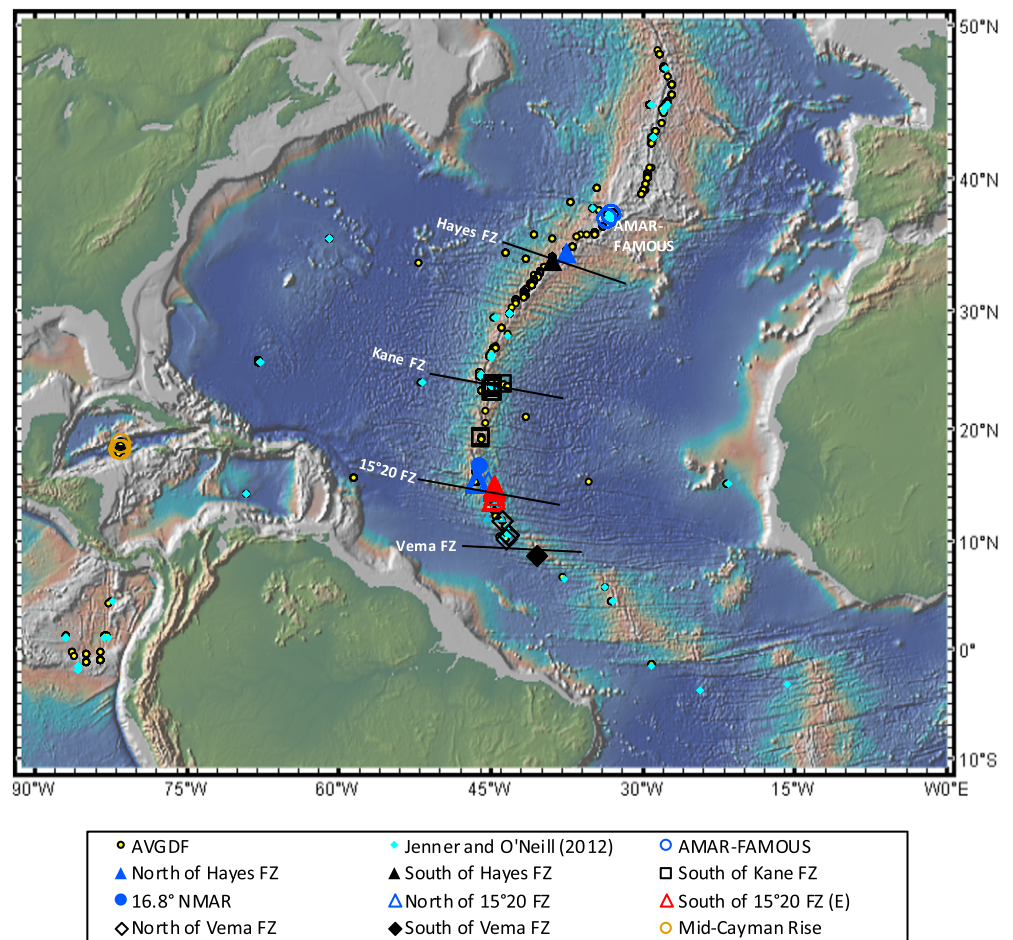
50°N
40°N
30°N
20°N
10°N
0°
10°S

Hayes FZ
AMAR-FAMOUS
Kane FZ
15°20 FZ
Vema FZ

90°W 75°W 60°W 45°W 30°W 15°W W0°E

AVGDF
Jenner and O'Neill (2012)
AMAR-FAMOUS
North of Hayes FZ
South of Hayes FZ
South of Kane FZ
16.8° NMAR
North of 15°20 FZ
South of 15°20 FZ (E)
North of Vema FZ
South of Vema FZ
Mid-Cayman Rise